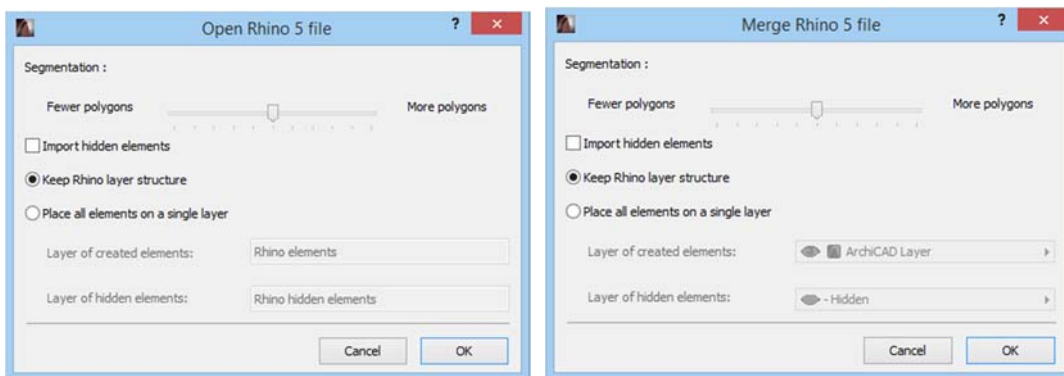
Open Rhino 5 file

?

×

Segmentation :

Fewer polygons

More polygons

Import hidden elements

Keep Rhino layer structure

Place all elements on a single layer

Layer of created elements:

Rhino elements

Layer of hidden elements:

Rhino hidden elements

Cancel

OK

Merge Rhino 5 file

?

×

Segmentation :

Fewer polygons

More polygons

Import hidden elements

Keep Rhino layer structure

Place all elements on a single layer

Layer of created elements:

ArchiCAD Layer

Layer of hidden elements:

- Hidden

Cancel

OK